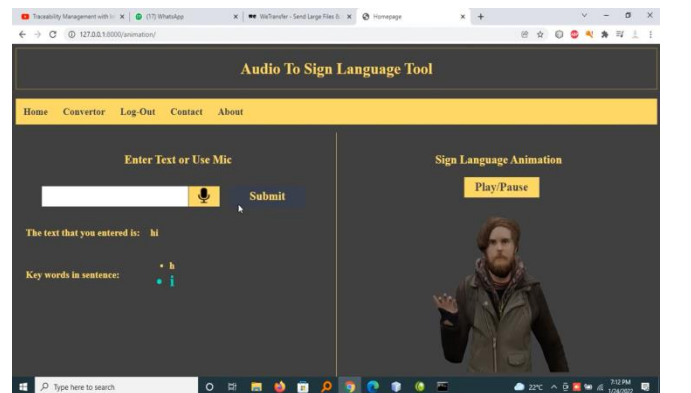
Traceability Management with ... × (17) WhatsApp × WeTransfer - Send Large Files & × Homepage × +

127.0.0.1:8000/animation/

Audio To Sign Language Tool

Home Convertor Log-Out Contact About

Enter Text or Use Mic

Submit

The text that you entered is: hi

Key words in sentence:

• h
• i

Sign Language Animation

Play/Pause

Type here to search

22°C

7:12 PM
1/24/2022